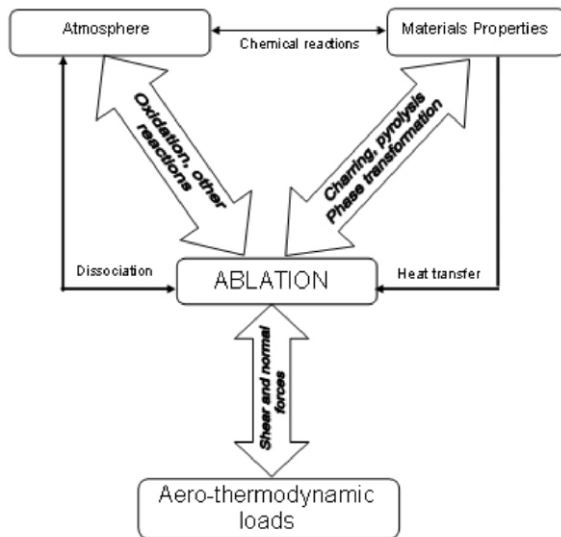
Atmosphere

Chemical reactions

Materials Properties

Oxidation, other reactions

Charring, pyrolysis Phase transformation

Dissociation

ABLATION

Heat transfer

Shear and normal forces

Aero-thermodynamic loads